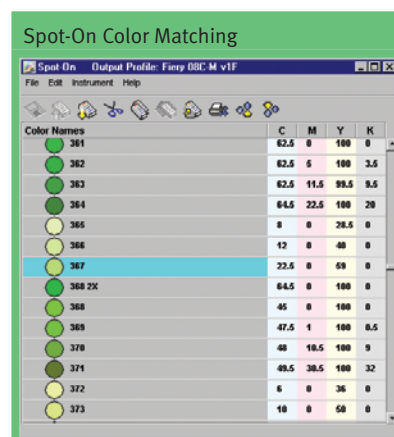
Spot-On Color Matching

Spot-On Output Profile: Fiery 08C-M v1F

File Edit Instrument Help

| Color Names | C | M | Y | K |
|---|---|---|---|---|
| 361 | 62.5 | 0 | 100 | 0 |
| 362 | 62.5 | 5 | 100 | 3.5 |
| 363 | 62.5 | 11.5 | 99.5 | 9.5 |
| 364 | 64.5 | 22.5 | 100 | 20 |
| 365 | 8 | 0 | 28.5 | 0 |
| 366 | 12 | 0 | 40 | 0 |
| 367 | 22.5 | 0 | 59 | 0 |
| 368 2X | 64.5 | 0 | 100 | 0 |
| 368 | 45 | 0 | 100 | 0 |
| 369 | 47.5 | 1 | 100 | 0.5 |
| 370 | 48 | 10.5 | 100 | 9 |
| 371 | 49.5 | 30.5 | 100 | 32 |
| 372 | 6 | 0 | 36 | 0 |
| 373 | 10 | 0 | 50 | 0 |